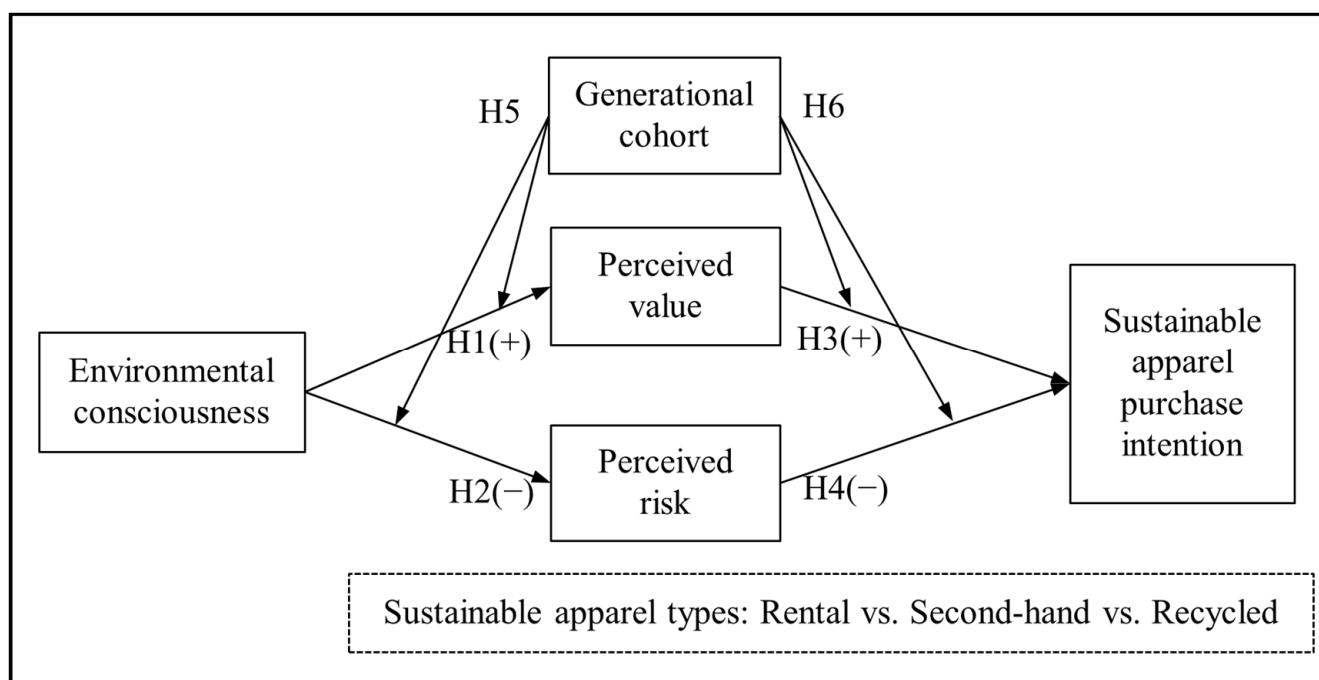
H5

Generational cohort

H6

Perceived value

Environmental consciousness

H1(+)

H3(+)

Sustainable apparel purchase intention

Perceived risk

H2(−)

H4(−)

Sustainable apparel types: Rental vs. Second-hand vs. Recycled